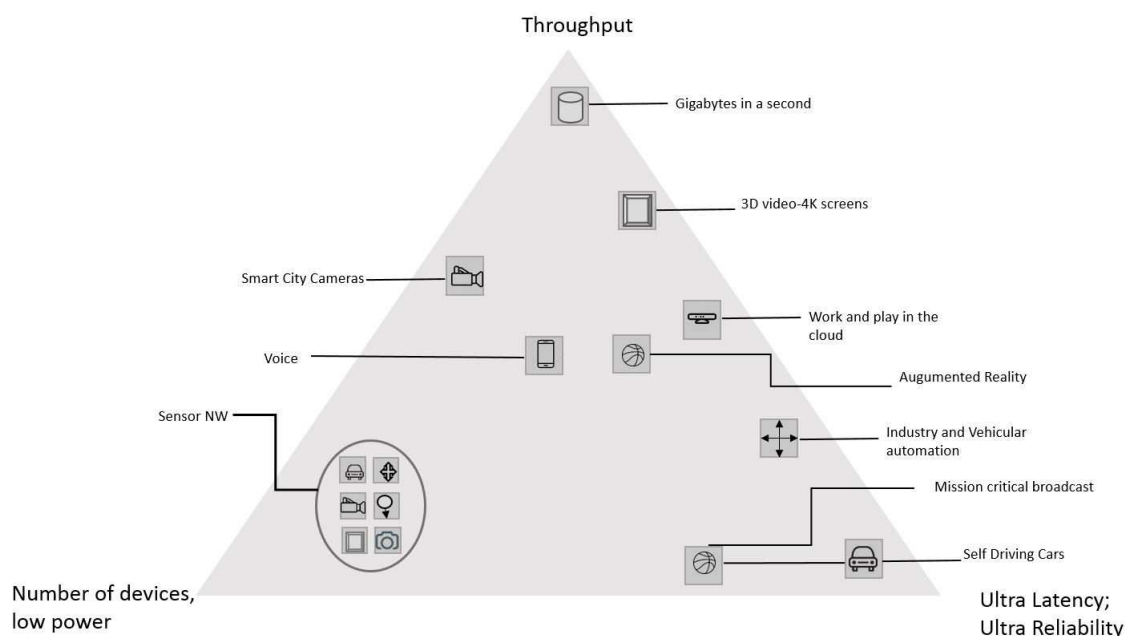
Throughput

Gigabytes in a second

3D video-4K screens

Smart City Cameras

Work and play in the cloud

Voice

Augumented Reality

Sensor NW

Industry and Vehicular automation

Mission critical broadcast

Self Driving Cars

Number of devices, low power

Ultra Latency; Ultra Reliability